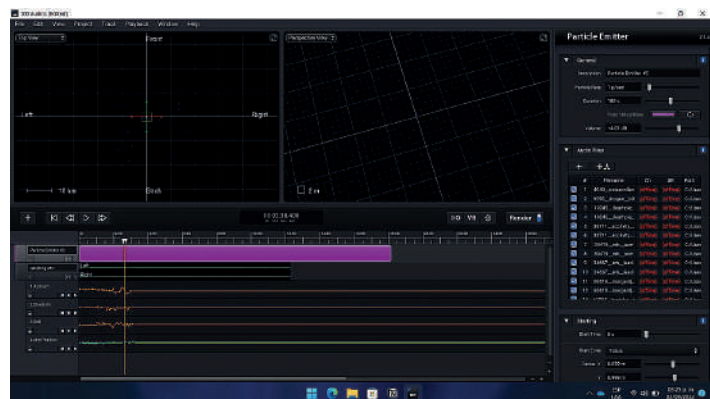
File Edit View Project Track Playback Window Help

Top View

Front

Left

Right

10 km

Back

Perspective View

2 m

00:00:38.408

I/O

VR

Render

Particle Emitter

General

Particle Emitter #2

Particle Files

Nesting

Start Time

Start Over

Center X

Y